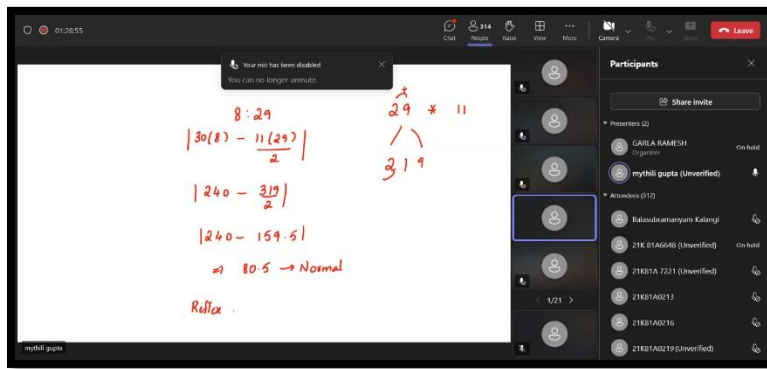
01:28:55

Chat People 314 Raise View More Camera Mic Share Leave

Your mic has been disabled
You can no longer unmute.

8 : 29

$\left|30(8) - \frac{11(29)}{2}\right|$

$\left|240 - \frac{319}{2}\right|$

$|240 - 159.5|$

$\Rightarrow$ 80.5 $\rightarrow$ Normal

Reflex .

29 * 11

3 1 9

1/21

mythili gupta

Participants

Share invite

Presenters (2)

GARLA RAMESH
Organizer
On hold

mythili gupta (Unverified)

Attendees (312)

Balasubramanyam Kalangi

21K 81A6648 (Unverified) On hold

21K81A 7221 (Unverified)

21K81A0213

21K81A0216

21K81A0219 (Unverified)